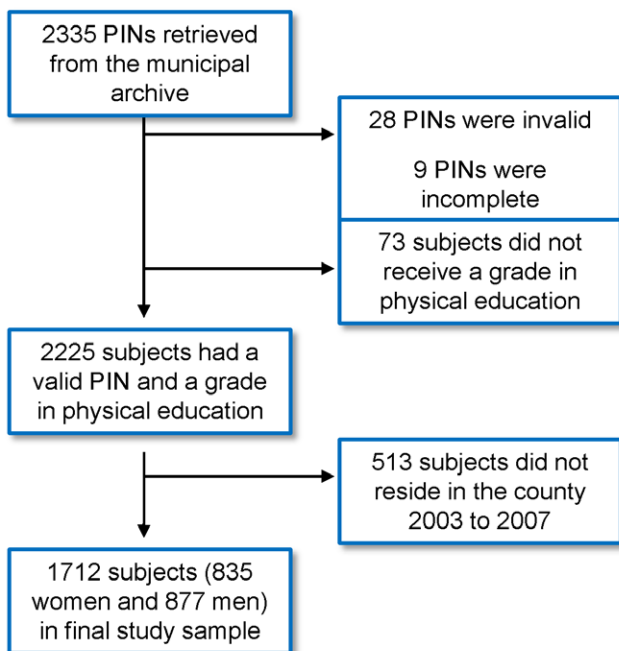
2335 PINs retrieved from the municipal archive

28 PINs were invalid

9 PINs were incomplete

73 subjects did not receive a grade in physical education

2225 subjects had a valid PIN and a grade in physical education

513 subjects did not reside in the county 2003 to 2007

1712 subjects (835 women and 877 men) in final study sample